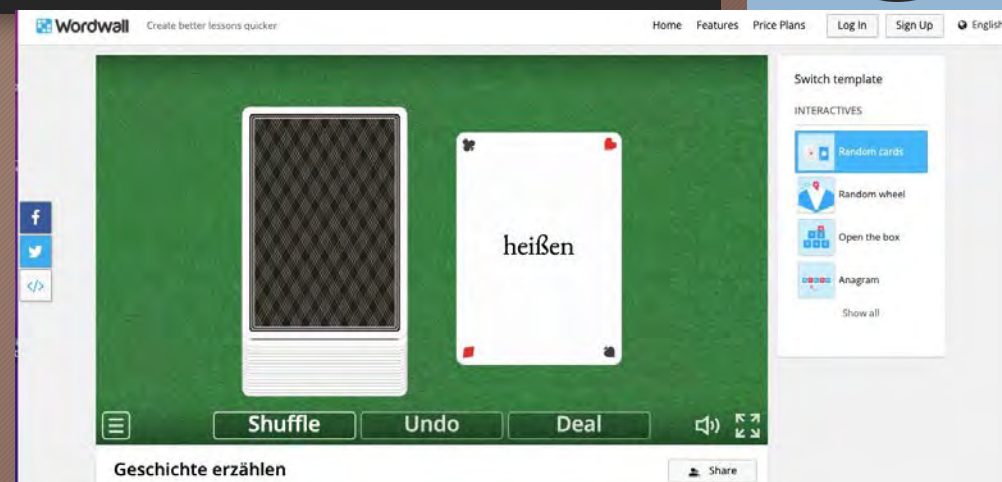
Wordwall Create better lessons quicker

Home Features Price Plans Log In Sign Up English

heißen

Shuffle Undo Deal

Switch template

INTERACTIVES

Random cards

Random wheel

Open the box

Anagram

Show all

Geschichte erzählen

Share